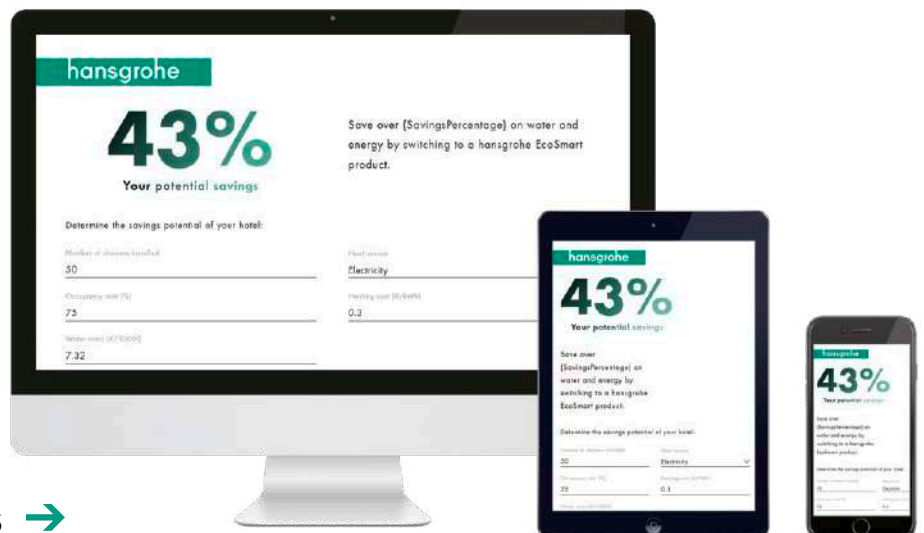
hansgrohe

43%

Your potential savings

Save over {SavingsPercentage} on water and energy by switching to a hansgrohe EcoSmart product.

Determine the savings potential of your hotel:

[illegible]
50

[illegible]
Electricity

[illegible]
75

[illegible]
0.3

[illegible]
7.32

hansgrohe

43%

Your potential savings

Save over {SavingsPercentage} on water and energy by switching to a hansgrohe EcoSmart product.

Determine the savings potential of your hotel:

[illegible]
50

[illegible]
Electricity

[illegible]
75

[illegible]
0.3

hansgrohe

43%

Your potential savings

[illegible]

6